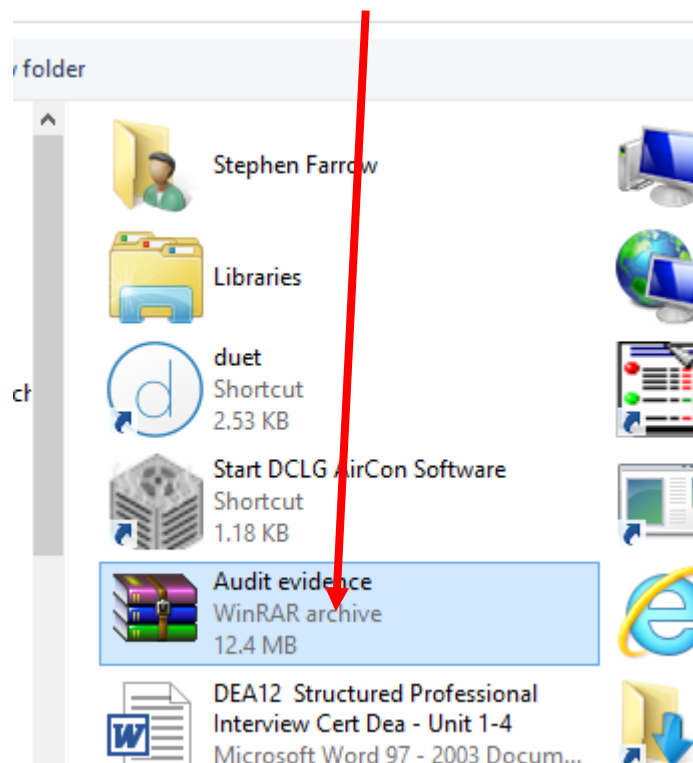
folder

Stephen Farrow

Libraries

duet
Shortcut
2.53 KB

ch

Start DCLG AirCon Software
Shortcut
1.18 KB

Audit evidence
WinRAR archive
12.4 MB

DEA12 Structured Professional Interview Cert Dea - Unit 1-4
Microsoft Word 97 - 2003 Docum...